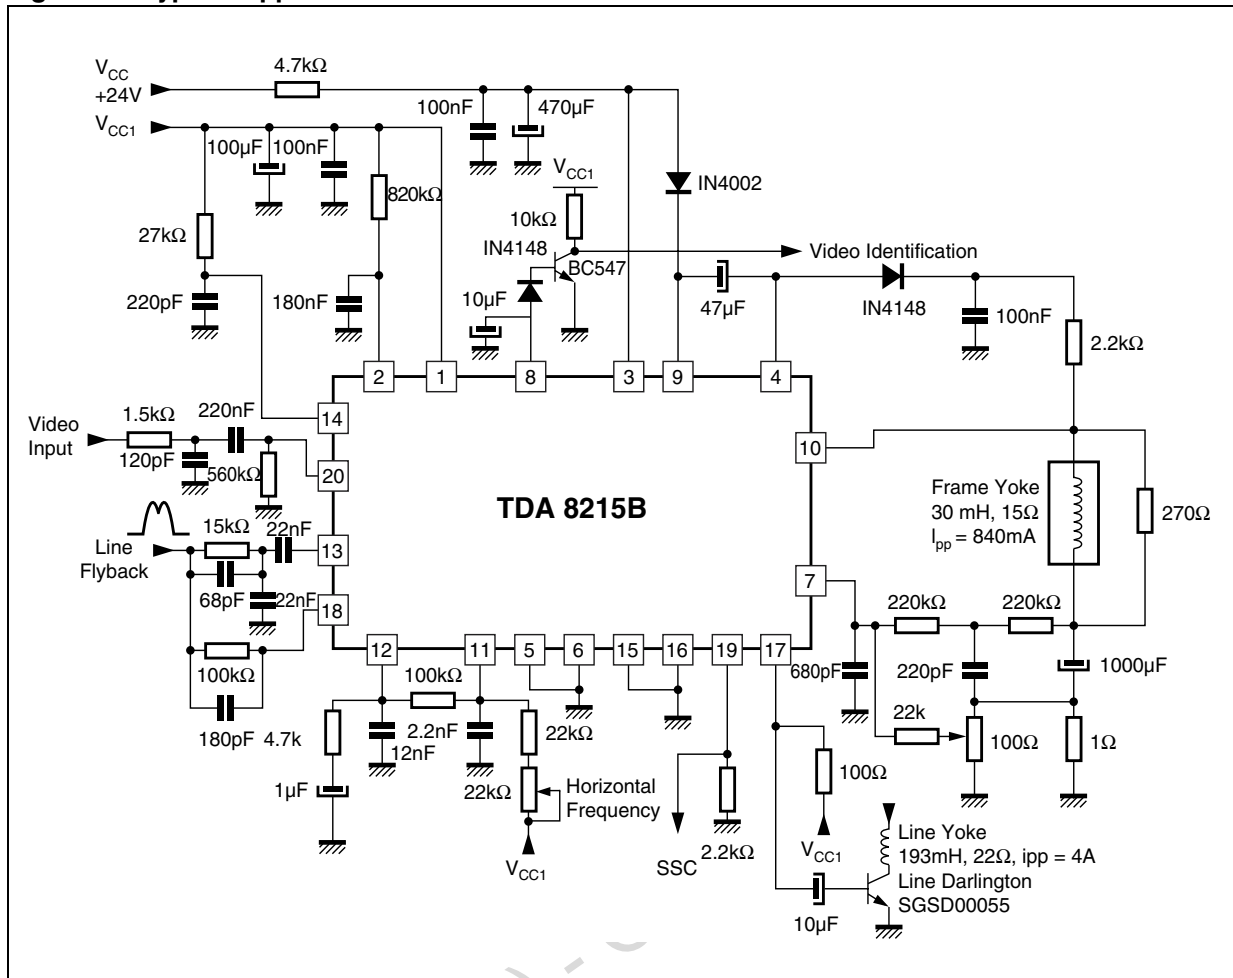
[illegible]

$V_{CC}$ +24V

$V_{CC1}$

4.7kΩ

100nF

470µF

100µF

100nF

820kΩ

$V_{CC1}$

IN4002

10kΩ

27kΩ

IN4148

BC547

Video Identification

220pF

180nF

10µF

47µF

IN4148

100nF

2.2kΩ

2

1

8

3

9

4

Video Input

1.5kΩ

220nF

14

120pF

560kΩ

20

10

TDA 8215B

Frame Yoke 30 mH, 15Ω $I_{pp}$ = 840mA

270Ω

Line Flyback

15kΩ

22nF

13

68pF

22nF

18

7

220kΩ

220kΩ

100kΩ

12

11

5

6

15

16

19

17

1000µF

680pF

220pF

180pF

4.7k

100kΩ

2.2nF

12nF

22kΩ

22k

100Ω

1Ω

1µF

22kΩ

Horizontal Frequency

100Ω

$V_{CC1}$

SSC

2.2kΩ

$V_{CC1}$

Line Yoke 193mH, 22Ω, ipp = 4A

Line Darlington SGSD00055

10µF